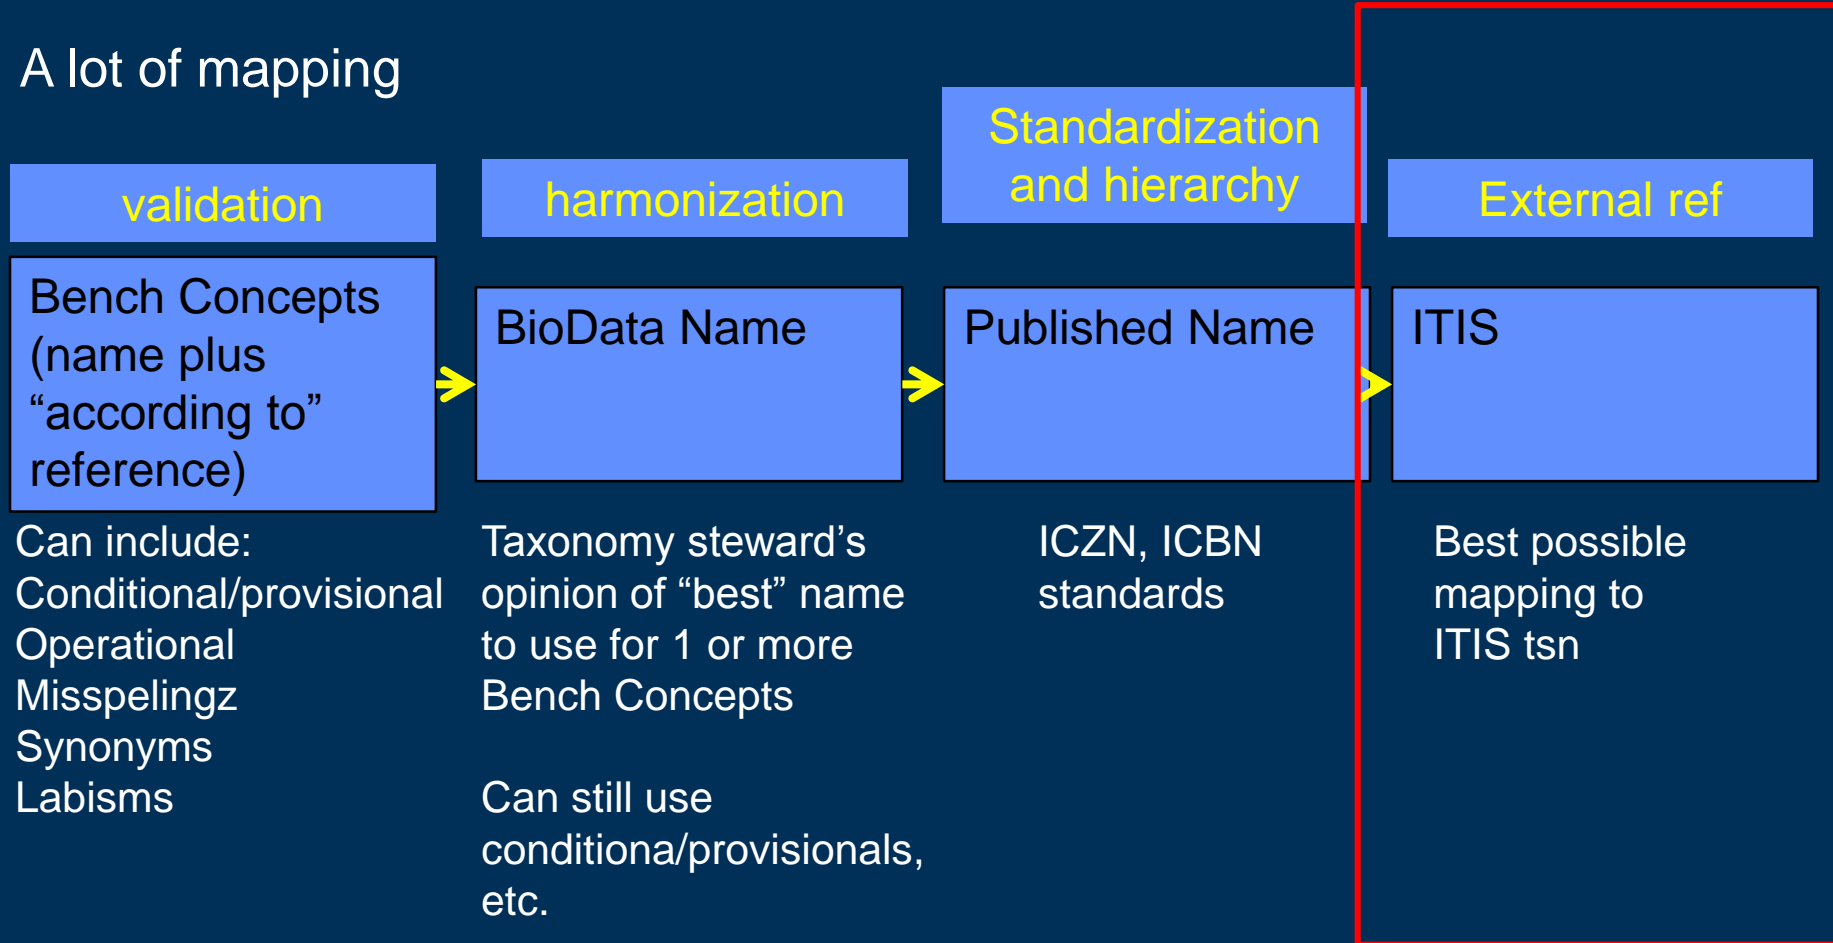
A lot of mapping

validation

Bench Concepts (name plus “according to” reference)

Can include:
Conditional/provisional
Operational
Misspelingz
Synonyms
Labisms

harmonization

BioData Name

Taxonomy steward’s opinion of “best” name to use for 1 or more Bench Concepts

Can still use conditiona/provisionals, etc.

Standardization and hierarchy

Published Name

ICZN, ICBN standards

External ref

ITIS

Best possible mapping to ITIS tsn